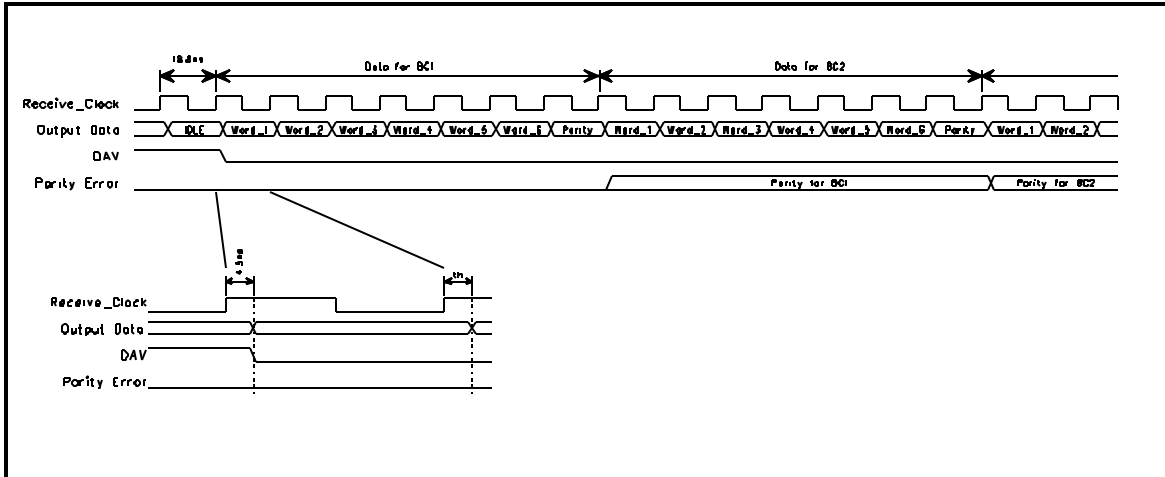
18.8ns

Data for BC1

Data for BC2

Receive_Clock

Output Data

IDLE

Word_1

Word_2

Word_3

Word_4

Word_5

Word_6

Parity

Word_1

Word_2

Word_3

Word_4

Word_5

Word_6

Parity

Word_1

Word_2

DAV

Parity Error

Parity for BC1

Parity for BC2

4.3ns

th

Receive_Clock

Output Data

DAV

Parity Error